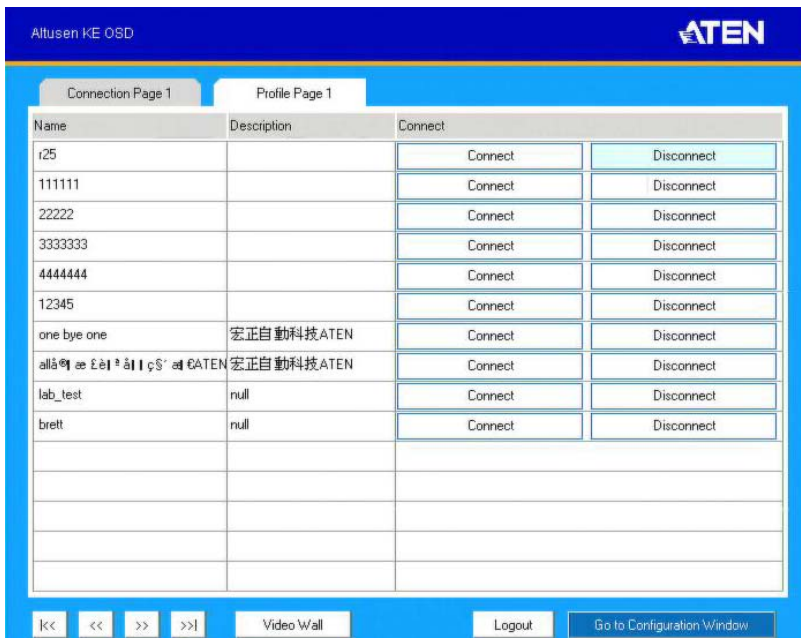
Altusen KE OSD

ATEN

Connection Page 1

Profile Page 1

| Name | Description | Connect | |
|---|---|---|---|
| r25 | | Connect | Disconnect |
| 111111 | | Connect | Disconnect |
| 22222 | | Connect | Disconnect |
| 3333333 | | Connect | Disconnect |
| 4444444 | | Connect | Disconnect |
| 12345 | | Connect | Disconnect |
| one bye one | 宏正自動科技ATEN | Connect | Disconnect |
| allå®¶ æ £è¦ ª å¦ ç§´ æ¶ €ATEN | 宏正自動科技ATEN | Connect | Disconnect |
| lab_test | null | Connect | Disconnect |
| brett | null | Connect | Disconnect |

|<< << >> >>| Video Wall Logout Go to Configuration Window